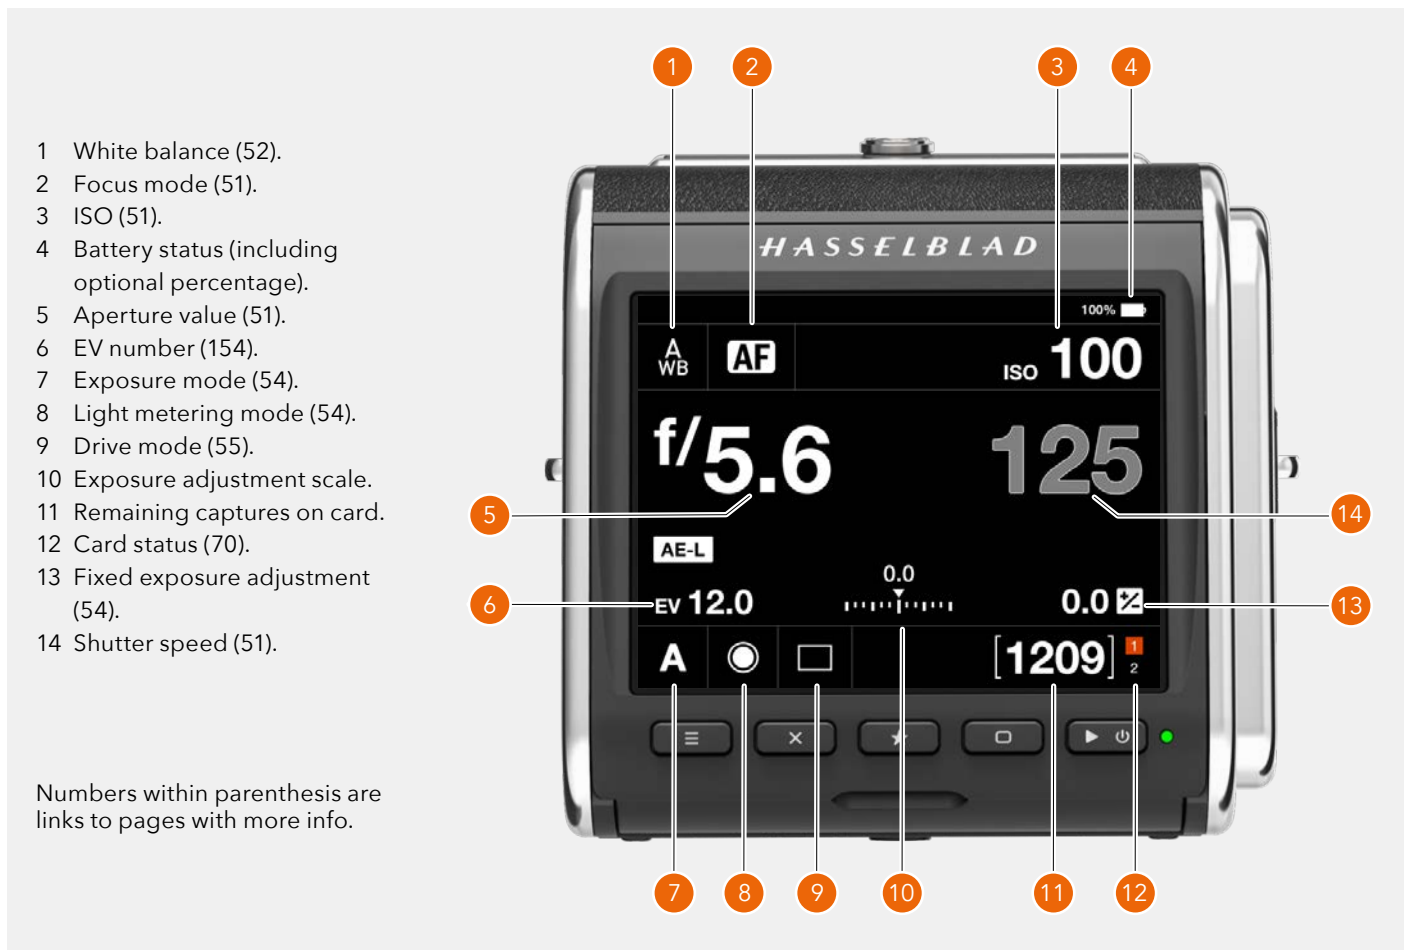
1 White balance (52).
2 Focus mode (51).
3 ISO (51).
4 Battery status (including optional percentage).
5 Aperture value (51).
6 EV number (154).
7 Exposure mode (54).
8 Light metering mode (54).
9 Drive mode (55).
10 Exposure adjustment scale.
11 Remaining captures on card.
12 Card status (70).
13 Fixed exposure adjustment (54).
14 Shutter speed (51).

Numbers within parenthesis are links to pages with more info.

1 2 3 4

HASSELBLAD

100%

A WB AF ISO 100

f/5.6 125

5 14

AE-L

0.0

6 EV 12.0 0.0 13

A [1209] 1 2

7 8 9 10 11 12